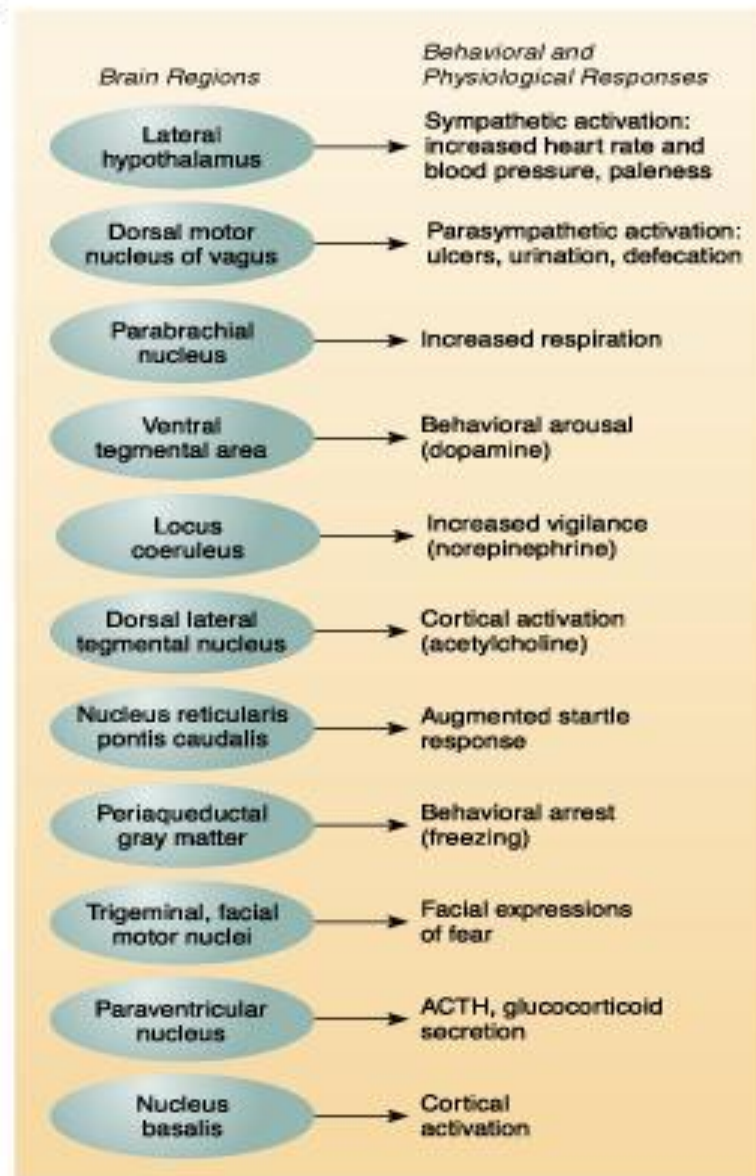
Brain Regions

Behavioral and Physiological Responses

Lateral hypothalamus → Sympathetic activation: increased heart rate and blood pressure, paleness

Dorsal motor nucleus of vagus → Parasympathetic activation: ulcers, urination, defecation

Parabrachial nucleus → Increased respiration

Ventral tegmental area → Behavioral arousal (dopamine)

Locus coeruleus → Increased vigilance (norepinephrine)

Dorsal lateral tegmental nucleus → Cortical activation (acetylcholine)

Nucleus reticularis pontis caudalis → Augmented startle response

Periaqueductal gray matter → Behavioral arrest (freezing)

Trigeminal, facial motor nuclei → Facial expressions of fear

Paraventricular nucleus → ACTH, glucocorticoid secretion

Nucleus basalis → Cortical activation